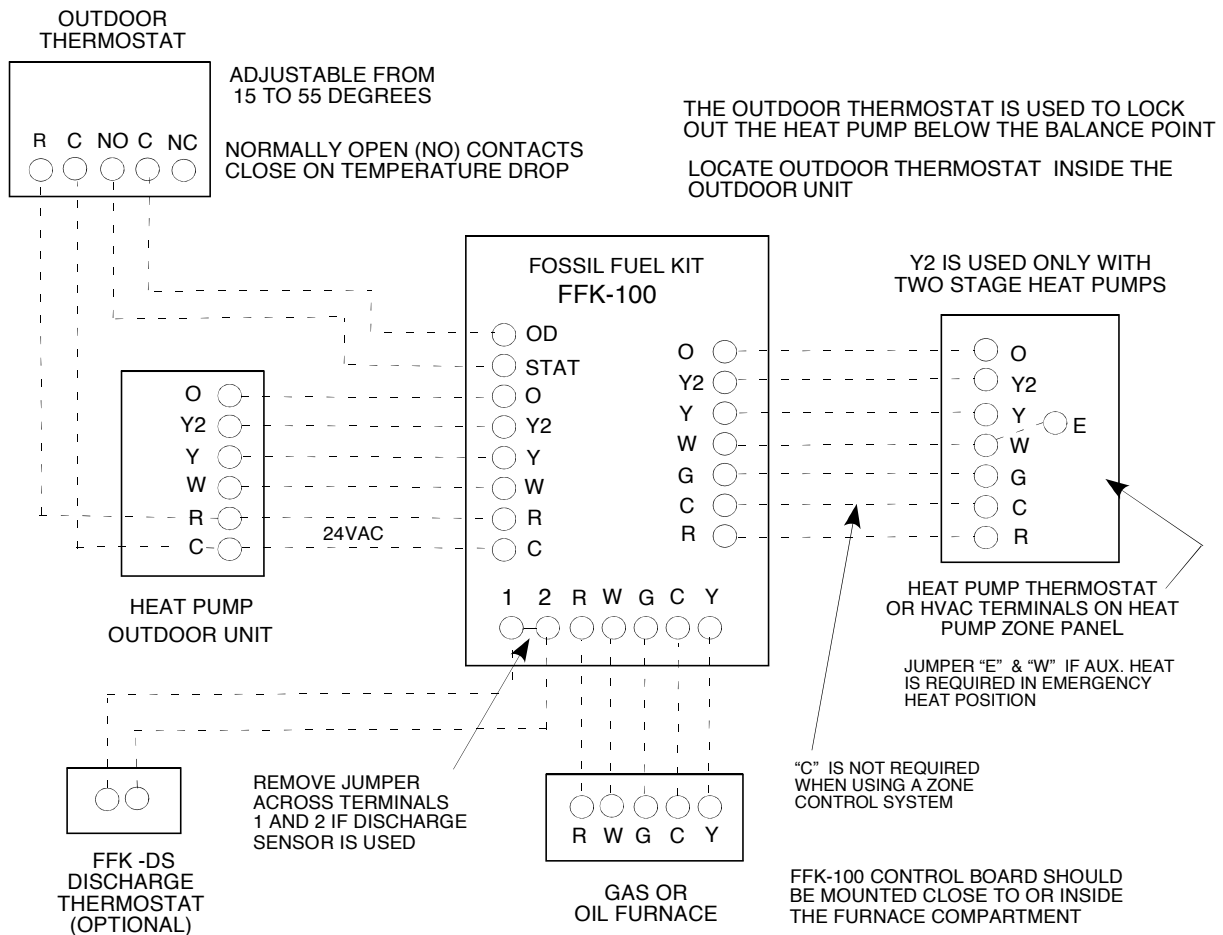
OUTDOOR THERMOSTAT

R C NO C NC

ADJUSTABLE FROM 15 TO 55 DEGREES

NORMALLY OPEN (NO) CONTACTS CLOSE ON TEMPERATURE DROP

THE OUTDOOR THERMOSTAT IS USED TO LOCK OUT THE HEAT PUMP BELOW THE BALANCE POINT

LOCATE OUTDOOR THERMOSTAT INSIDE THE OUTDOOR UNIT

FOSSIL FUEL KIT
FFK-100

OD
STAT
O
Y2
Y
W
R
C

O
Y2
Y
W
G
C
R

Y2 IS USED ONLY WITH TWO STAGE HEAT PUMPS

O
Y2
Y
W
G
C
R
E

O
Y2
Y
W
R
C

24VAC

HEAT PUMP
OUTDOOR UNIT

1 2 R W G C Y

HEAT PUMP THERMOSTAT OR HVAC TERMINALS ON HEAT PUMP ZONE PANEL

JUMPER "E" & "W" IF AUX. HEAT IS REQUIRED IN EMERGENCY HEAT POSITION

REMOVE JUMPER ACROSS TERMINALS 1 AND 2 IF DISCHARGE SENSOR IS USED

"C" IS NOT REQUIRED WHEN USING A ZONE CONTROL SYSTEM

R W G C Y

FFK -DS
DISCHARGE
THERMOSTAT
(OPTIONAL)

GAS OR
OIL FURNACE

FFK-100 CONTROL BOARD SHOULD BE MOUNTED CLOSE TO OR INSIDE THE FURNACE COMPARTMENT